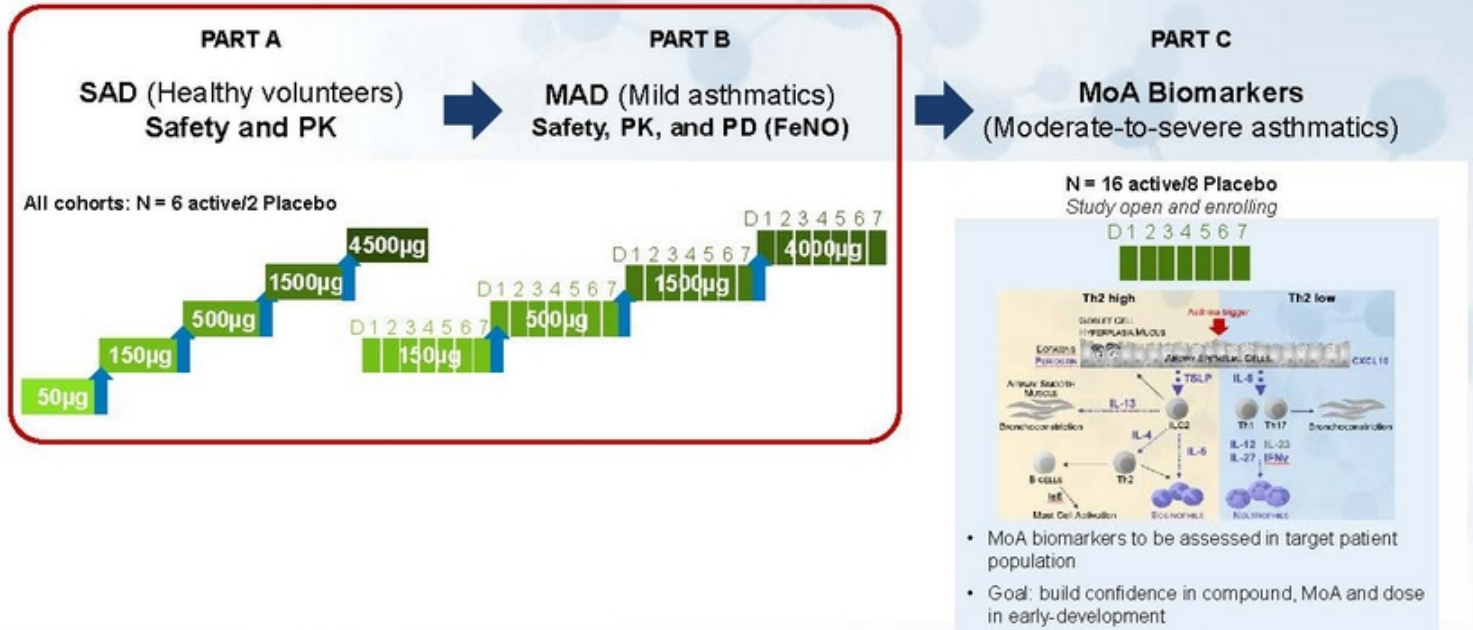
PART A

SAD (Healthy volunteers)
Safety and PK

PART B

MAD (Mild asthmatics)
Safety, PK, and PD (FeNO)

PART C

MoA Biomarkers
(Moderate-to-severe asthmatics)

All cohorts: N = 6 active/2 Placebo

4500µg
1500µg
500µg
150µg
50µg

D 1 2 3 4 5 6 7
4000µg

D 1 2 3 4 5 6 7
1500µg

D 1 2 3 4 5 6 7
500µg

D 1 2 3 4 5 6 7
150µg

N = 16 active/8 Placebo
*Study open and enrolling*

D 1 2 3 4 5 6 7

Th2 high
Th2 low
Asthma trigger
GOBLET CELL HYPERPLASIA MUCUS
Eotaxins Periostin
Airway Epithelial Cells
CXCL10
TSLP
IL-8
Airway Smooth Muscle
IL-13
ILC2
Th1 Th17
Bronchoconstriction
Bronchoconstriction
IL-4
IL-5
IL-12 IL-23
IL-27 IFNγ
B cells
Th2
IgE
Mast Cell Activation
Eosinophils
Neutrophils

• MoA biomarkers to be assessed in target patient population

• Goal: build confidence in compound, MoA and dose in early-development